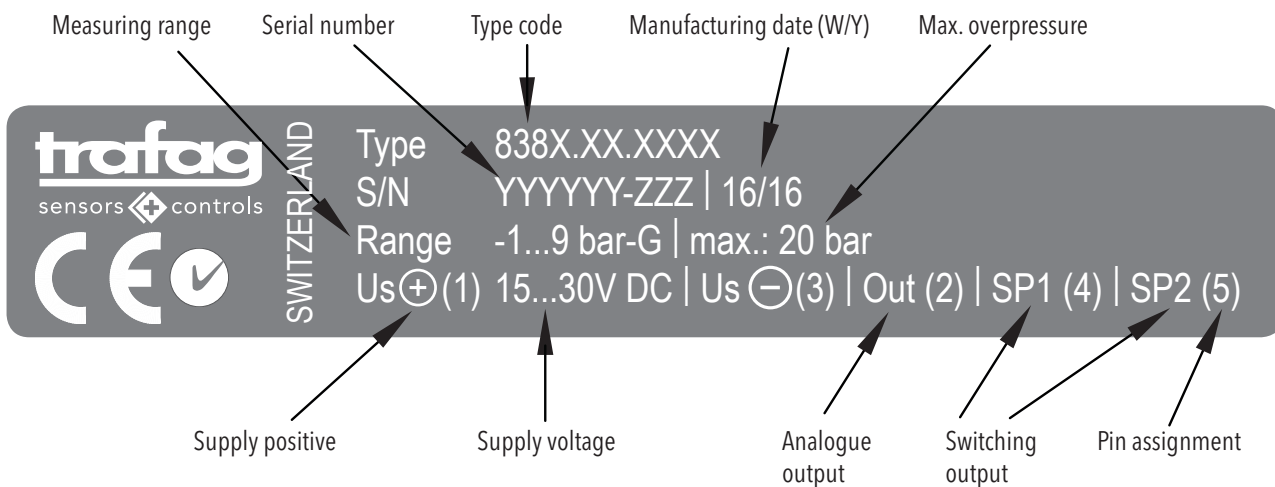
Measuring range
Serial number
Type code
Manufacturing date (W/Y)
Max. overpressure

trafag
sensors controls

SWITZERLAND

Type 838X.XX.XXXX
S/N YYYYYY-ZZZ | 16/16
Range -1...9 bar-G | max.: 20 bar
Us ⊕ (1) 15...30V DC | Us ⊖ (3) | Out (2) | SP1 (4) | SP2 (5)

Supply positive
Supply voltage
Analogue output
Switching output
Pin assignment